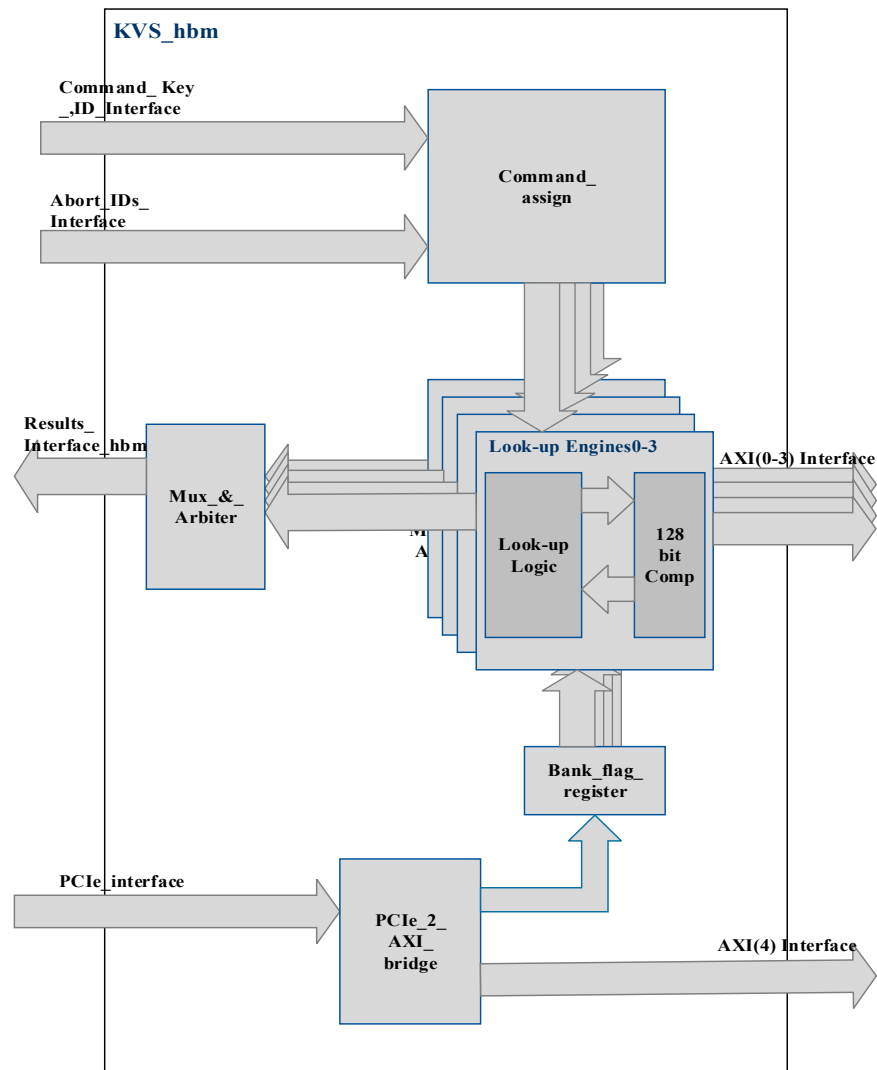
KVS_hbm

Command_ Key _,ID_Interface

Abort_IDs_ Interface

Command_ assign

Results_ Interface_hbm

Mux_&_ Arbiter

Look-up Engines0-3

AXI(0-3) Interface

M
A

Look-up Logic

128 bit Comp

Bank_flag_ register

PCIe_interface

PCIe_2_ AXI_ bridge

AXI(4) Interface